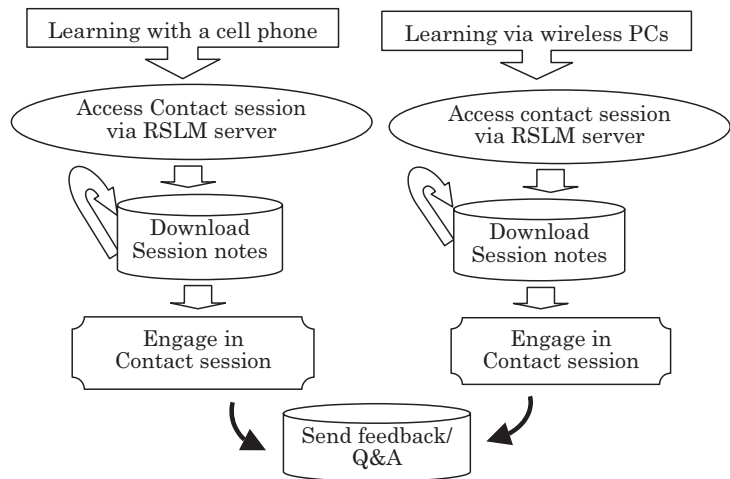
Learning with a cell phone

Access Contact session via RSLM server

Download Session notes

Engage in Contact session

Learning via wireless PCs

Access contact session via RSLM server

Download Session notes

Engage in Contact session

Send feedback/ Q&A